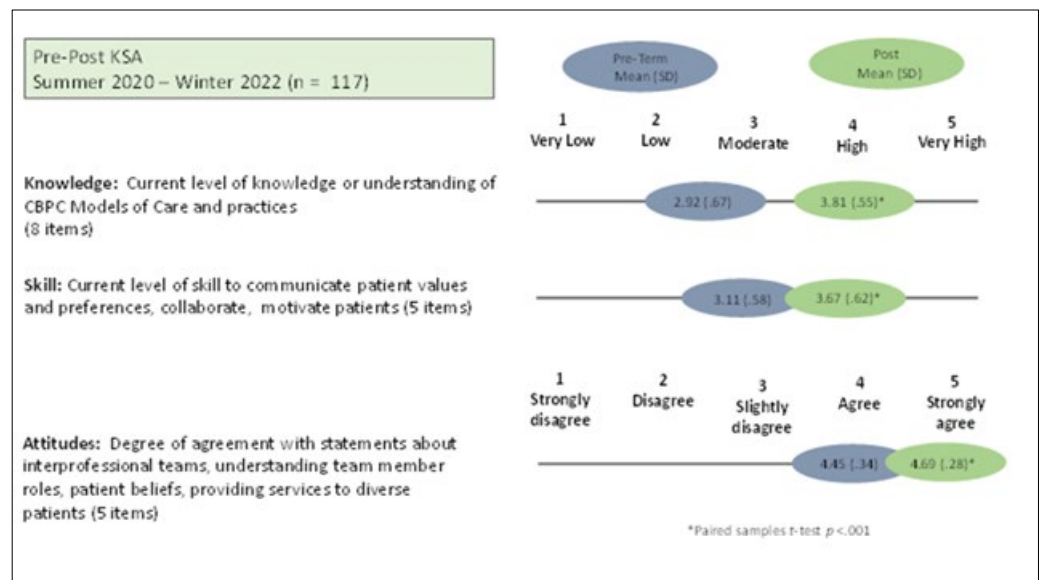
Pre-Post KSA
Summer 2020 – Winter 2022 (n = 117)

Pre-Term Mean (SD)

Post Mean (SD)

1 Very Low

2 Low

3 Moderate

4 High

5 Very High

Knowledge: Current level of knowledge or understanding of CBPC Models of Care and practices (8 items)

2.92 (.67)

3.81 (.55)*

Skill: Current level of skill to communicate patient values and preferences, collaborate, motivate patients (5 items)

3.11 (.58)

3.67 (.62)*

1 Strongly disagree

2 Disagree

3 Slightly disagree

4 Agree

5 Strongly agree

Attitudes: Degree of agreement with statements about interprofessional teams, understanding team member roles, patient beliefs, providing services to diverse patients (5 items)

4.45 (.34)

4.69 (.28)*

*Paired samples t-test $p$ <.001